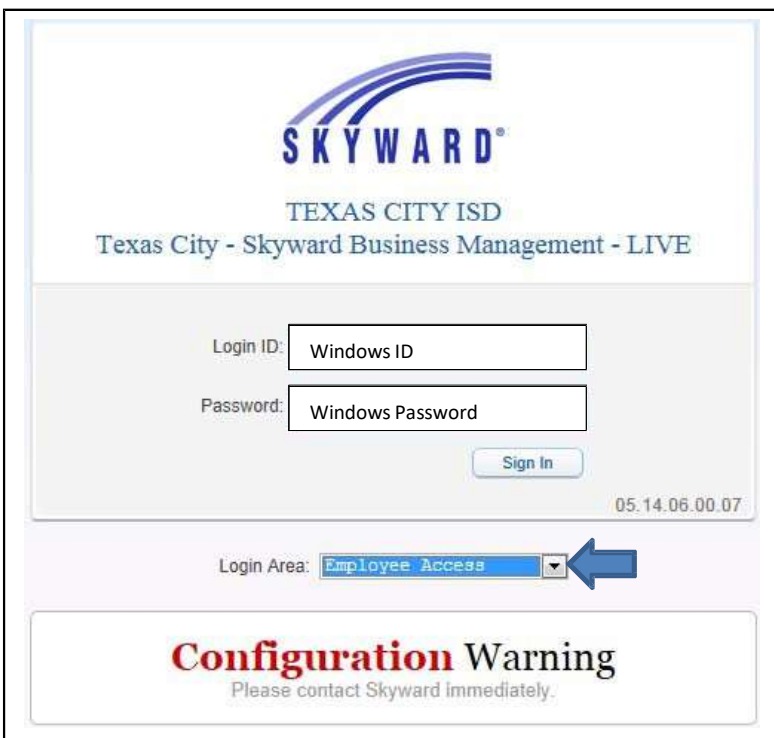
SKYWARD®

TEXAS CITY ISD
Texas City - Skyward Business Management - LIVE

Login ID: Windows ID

Password: Windows Password

Sign In

05.14.06.00.07

Login Area: Employee Access

Configuration Warning
Please contact Skyward immediately.